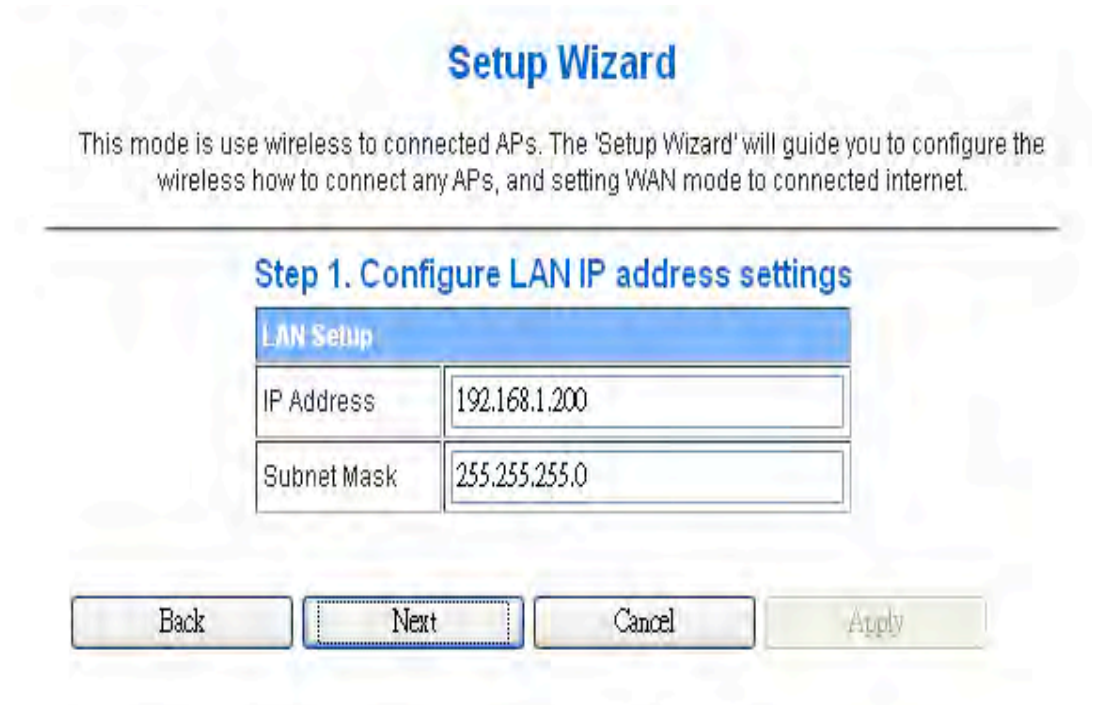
Setup Wizard

This mode is use wireless to connected APs. The 'Setup Wizard' will guide you to configure the wireless how to connect any APs, and setting WAN mode to connected internet.

Step 1. Configure LAN IP address settings

| LAN Setup | |
|---|---|
| IP Address | 192.168.1.200 |
| Subnet Mask | 255.255.255.0 |

Back Next Cancel Apply